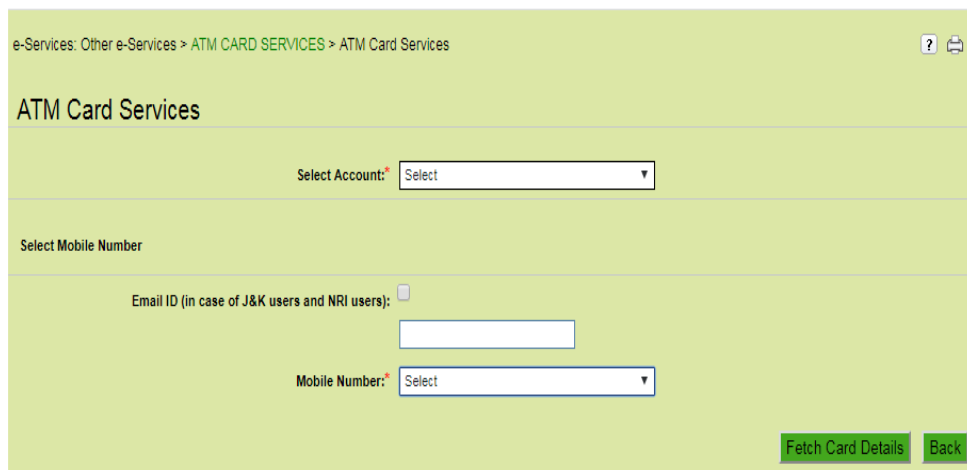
e-Services: Other e-Services > ATM CARD SERVICES > ATM Card Services

?

ATM Card Services

Select Account:* Select

Select Mobile Number

Email ID (in case of J&K users and NRI users):

Mobile Number:* Select

Fetch Card Details Back